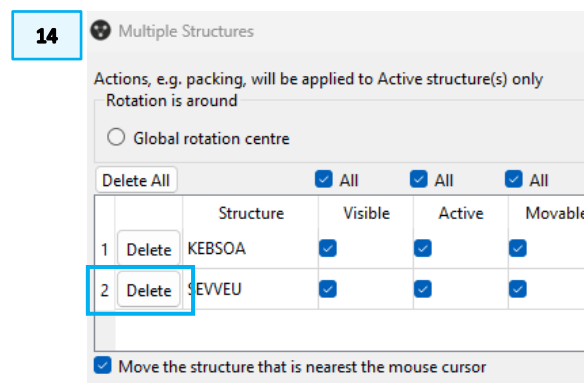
14

Multiple Structures

Actions, e.g. packing, will be applied to Active structure(s) only

Rotation is around

Global rotation centre

Delete All | All | All | All

|   |        | Structure | Visible | Active | Movable |
|---|--------|-----------|---------|--------|---------|
| 1 | Delete | KEBSOA    |         |        |         |
| 2 | Delete | SEVVEU    |         |        |         |

Move the structure that is nearest the mouse cursor